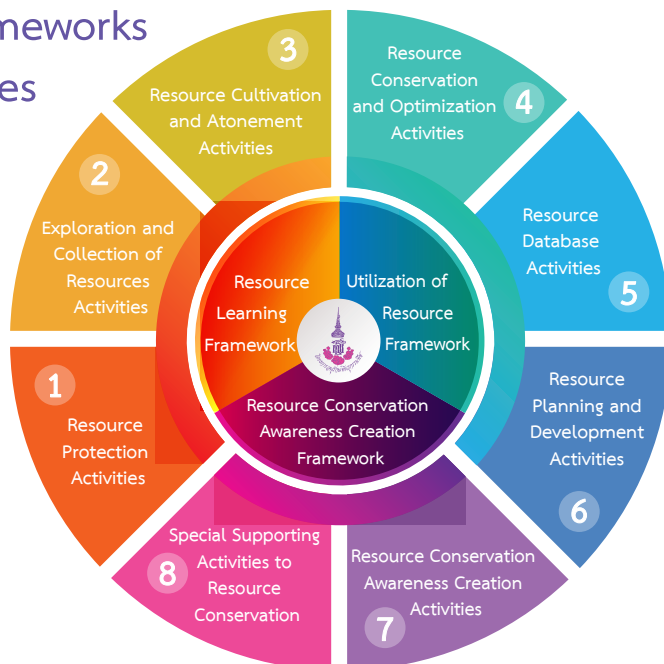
meworks
es

3
Resource Cultivation and Atonement Activities

4
Resource Conservation and Optimization Activities

2
Exploration and Collection of Resources Activities

5
Resource Database Activities

1
Resource Protection Activities

6
Resource Planning and Development Activities

8
Special Supporting Activities to Resource Conservation

7
Resource Conservation Awareness Creation Activities

Resource Learning Framework

Utilization of Resource Framework

Resource Conservation Awareness Creation Framework